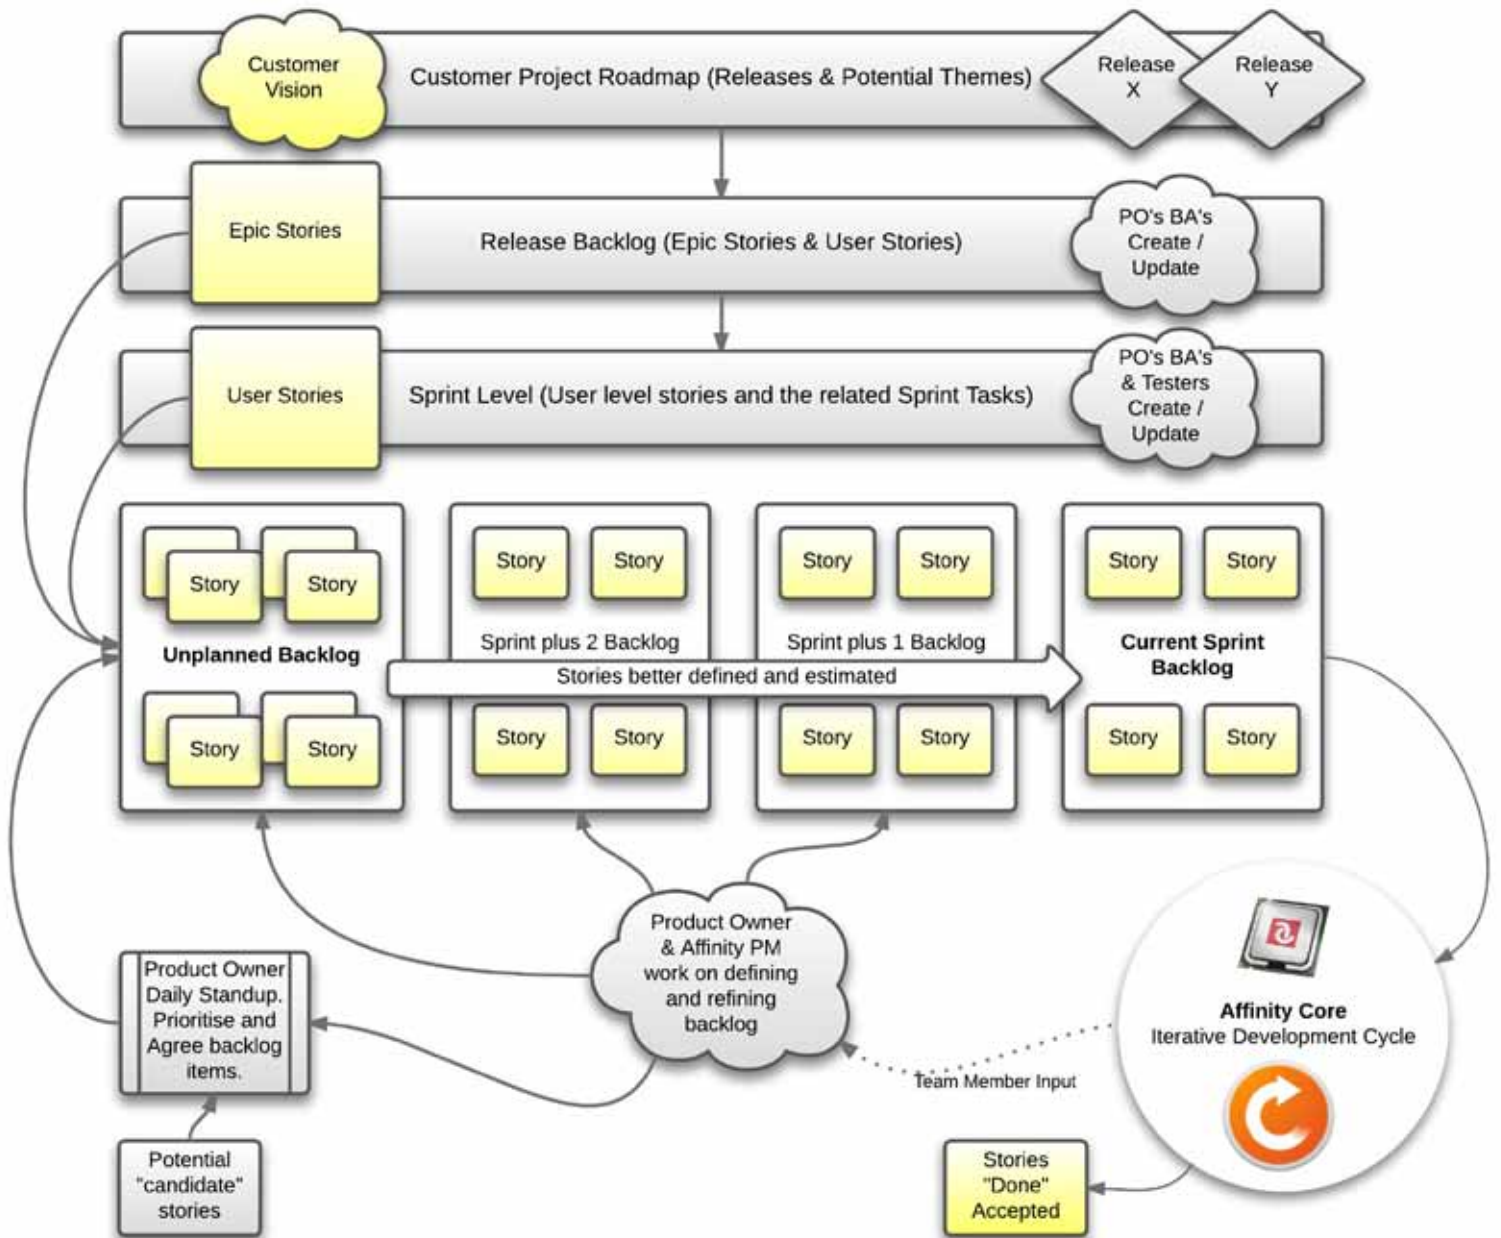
Customer Vision

Customer Project Roadmap (Releases & Potential Themes)

Release X

Release Y

Epic Stories

Release Backlog (Epic Stories & User Stories)

PO's BA's Create / Update

User Stories

Sprint Level (User level stories and the related Sprint Tasks)

PO's BA's & Testers Create / Update

Story

Story

Unplanned Backlog

Story

Story

Story

Story

Sprint plus 2 Backlog

Story

Story

Story

Story

Sprint plus 1 Backlog

Story

Story

Story

Story

Current Sprint Backlog

Story

Story

Stories better defined and estimated

Product Owner & Affinity PM work on defining and refining backlog

Product Owner Daily Standup. Prioritise and Agree backlog items.

Potential "candidate" stories

Affinity Core
Iterative Development Cycle

Team Member Input

Stories "Done" Accepted